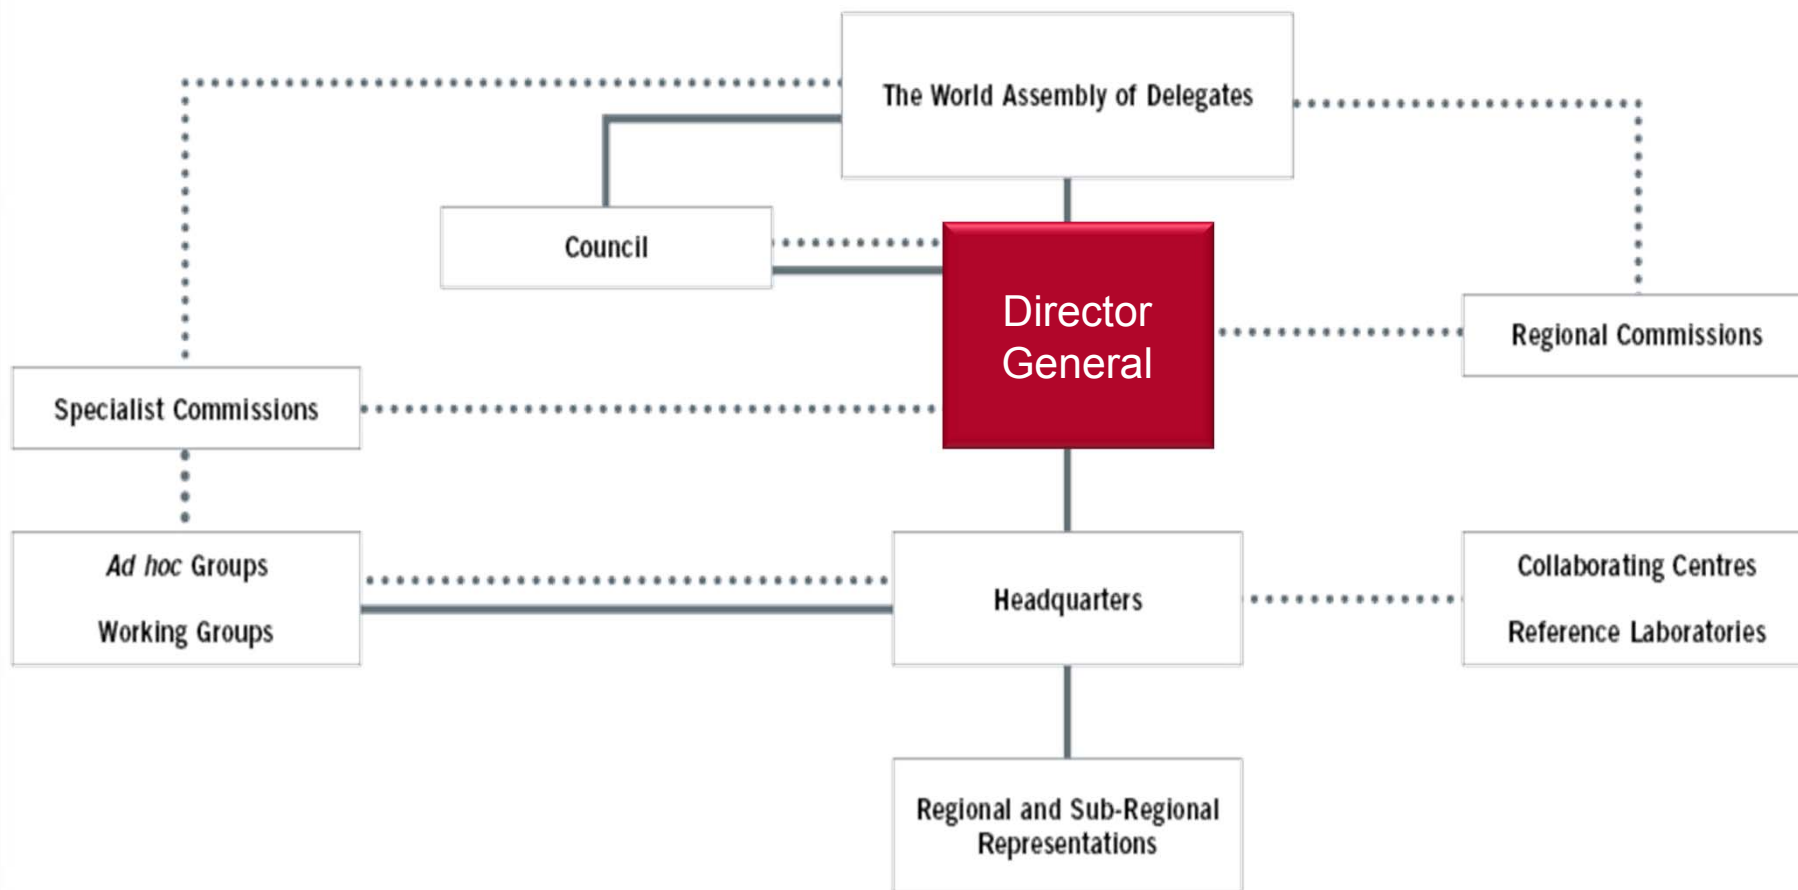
The World Assembly of Delegates

Council

Director General

Regional Commissions

Specialist Commissions

Ad hoc Groups

Working Groups

Headquarters

Collaborating Centres

Reference Laboratories

Regional and Sub-Regional Representations